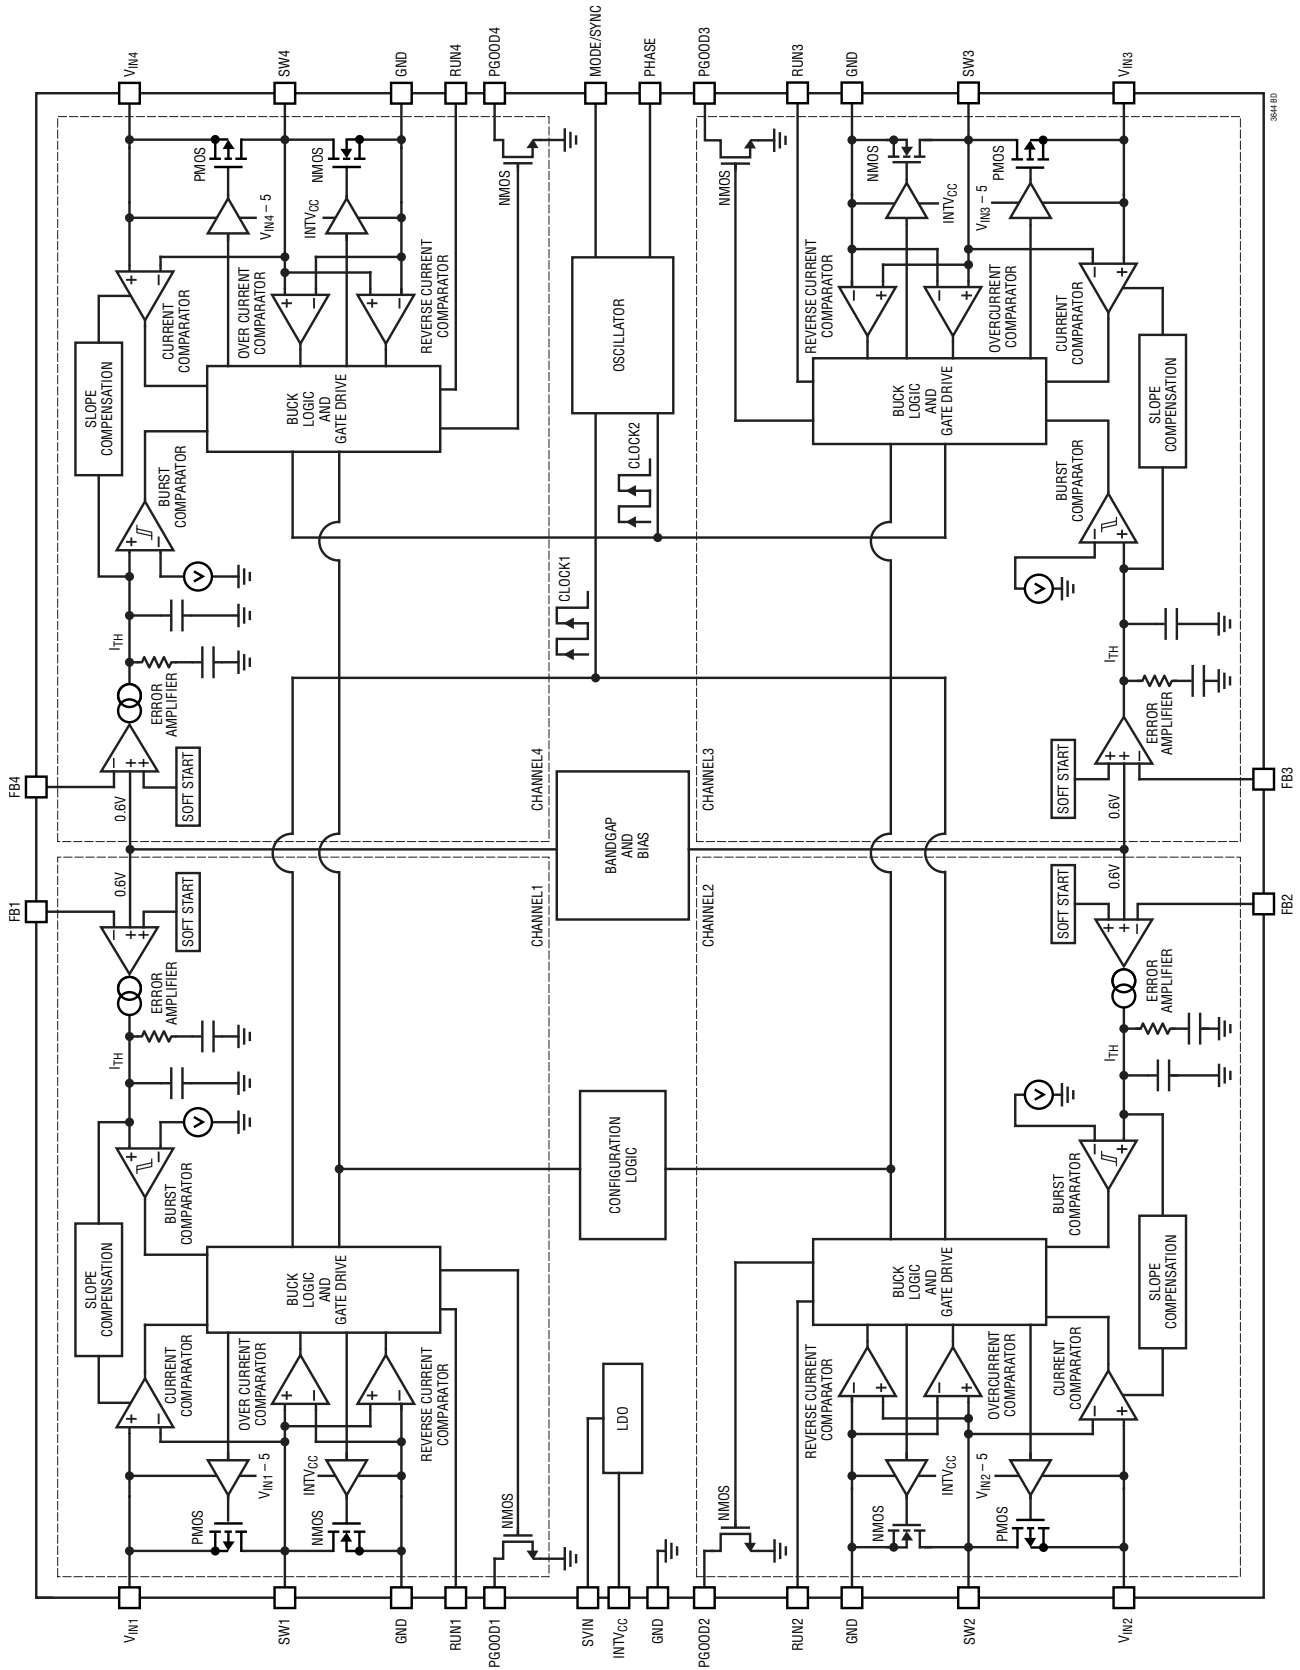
$V_{IN4}$ SW4 GND RUN4 PGOOD4 MODE/SYNC PHASE PGOOD3 RUN3 GND SW3 $V_{IN3}$

3644 BD

PMOS
$V_{IN4}-5$
NMOS
$INTV_{CC}$
NMOS
CURRENT COMPARATOR
OVER CURRENT COMPARATOR
REVERSE CURRENT COMPARATOR
SLOPE COMPENSATION
BUCK LOGIC AND GATE DRIVE
BURST COMPARATOR
$I_{TH}$
ERROR AMPLIFIER
FB4
0.6V
SOFT START
CHANNEL4

OSCILLATOR
CLOCK2
CLOCK1
BANDGAP AND BIAS
CONFIGURATION LOGIC
LDO

NMOS
NMOS
$INTV_{CC}$
$V_{IN3}-5$
PMOS
REVERSE CURRENT COMPARATOR
OVERCURRENT COMPARATOR
CURRENT COMPARATOR
BUCK LOGIC AND GATE DRIVE
SLOPE COMPENSATION
BURST COMPARATOR
$I_{TH}$
ERROR AMPLIFIER
SOFT START
0.6V
FB3
CHANNEL3

FB1
0.6V
SOFT START
ERROR AMPLIFIER
$I_{TH}$
BURST COMPARATOR
SLOPE COMPENSATION
BUCK LOGIC AND GATE DRIVE
CURRENT COMPARATOR
OVER CURRENT COMPARATOR
REVERSE CURRENT COMPARATOR
$V_{IN1}-5$
$INTV_{CC}$
PMOS
NMOS
NMOS
CHANNEL1

CHANNEL2
SOFT START
0.6V
FB2
ERROR AMPLIFIER
$I_{TH}$
BURST COMPARATOR
BUCK LOGIC AND GATE DRIVE
SLOPE COMPENSATION
REVERSE CURRENT COMPARATOR
OVERCURRENT COMPARATOR
CURRENT COMPARATOR
NMOS
NMOS
$INTV_{CC}$
$V_{IN2}-5$
PMOS

$V_{IN1}$ SW1 GND RUN1 PGOOD1 SVIN $INTV_{CC}$ GND PGOOD2 RUN2 GND SW2 $V_{IN2}$